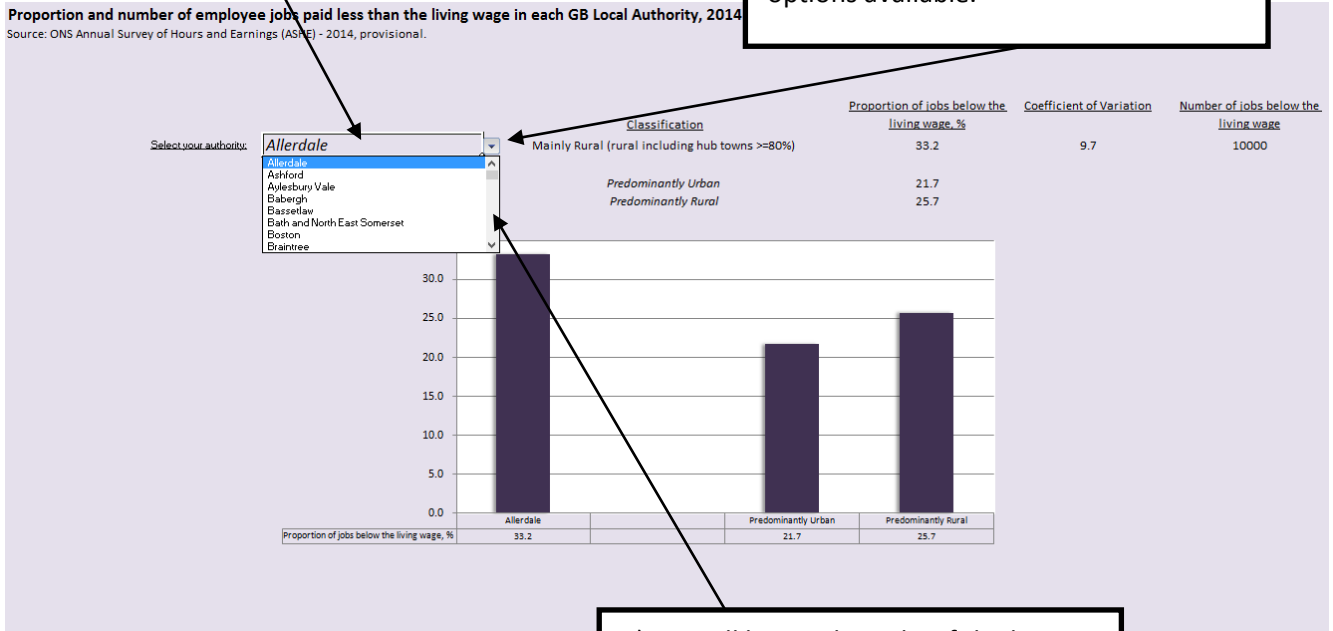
Proportion and number of employee jobs paid less than the living wage in each GB Local Authority, 2014

Source: ONS Annual Survey of Hours and Earnings (ASHE) - 2014, provisional.

options available.

Select your authority: Allerdale

Allerdale
Ashford
Aylesbury Vale
Babergh
Bassetlaw
Bath and North East Somerset
Boston
Braintree

| Classification | Proportion of jobs below the living wage, % | Coefficient of Variation | Number of jobs below the living wage |
|---|---|---|---|
| Mainly Rural (rural including hub towns >=80%) | 33.2 | 9.7 | 10000 |
| Predominantly Urban | 21.7 | | |
| Predominantly Rural | 25.7 | | |

30.0
25.0
20.0
15.0
10.0
5.0
0.0

| | Allerdale | | Predominantly Urban | Predominantly Rural |
|---|---|---|---|---|
| Proportion of jobs below the living wage, % | 33.2 | | 21.7 | 25.7 |

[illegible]